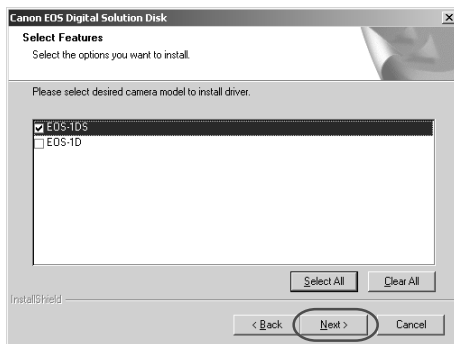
Canon EOS Digital Solution Disk

Select Features
Select the options you want to install.

Please select desired camera model to install driver.

EOS-1DS
EOS-1D

Select All
Clear All

InstallShield

< Back
Next >
Cancel